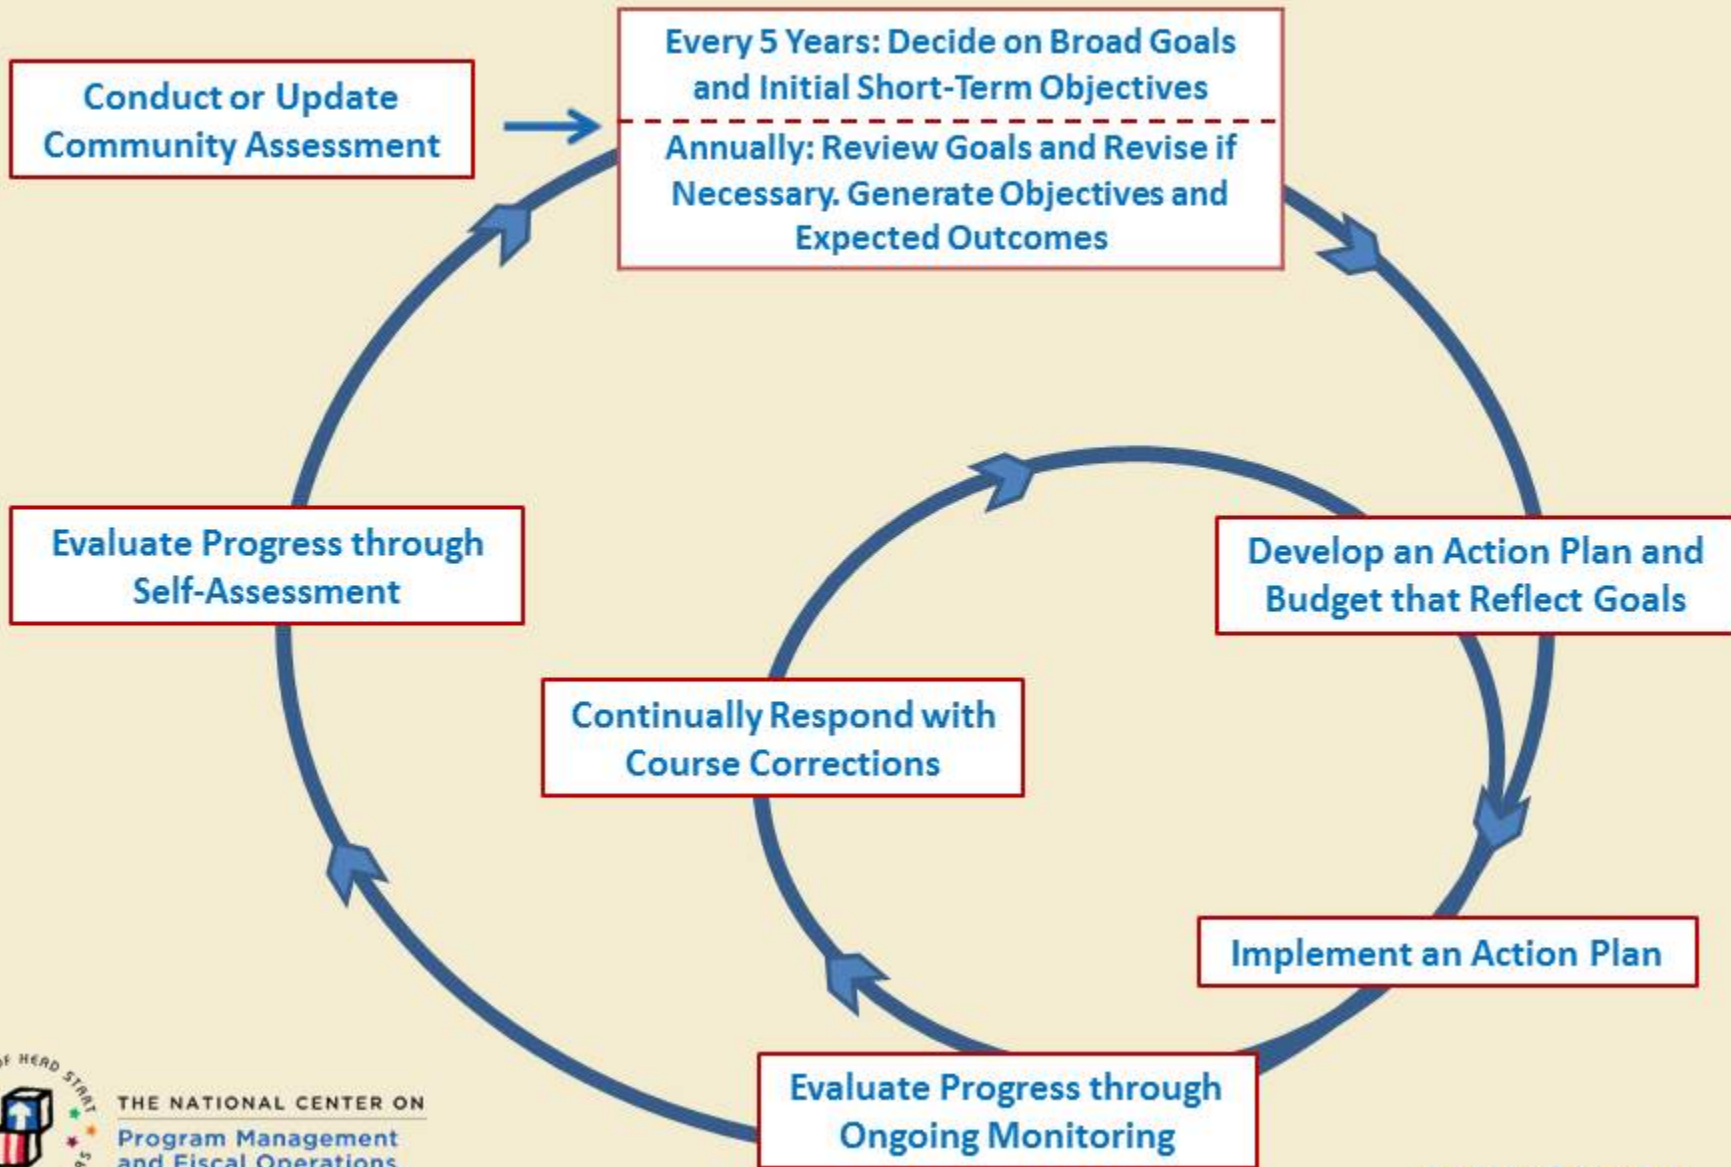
Conduct or Update Community Assessment

Every 5 Years: Decide on Broad Goals and Initial Short-Term Objectives

Annually: Review Goals and Revise if Necessary. Generate Objectives and Expected Outcomes

Develop an Action Plan and Budget that Reflect Goals

Implement an Action Plan

Evaluate Progress through Ongoing Monitoring

Continually Respond with Course Corrections

Evaluate Progress through Self-Assessment

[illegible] HEAD START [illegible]

THE NATIONAL CENTER ON
Program Management
and Fiscal Operations